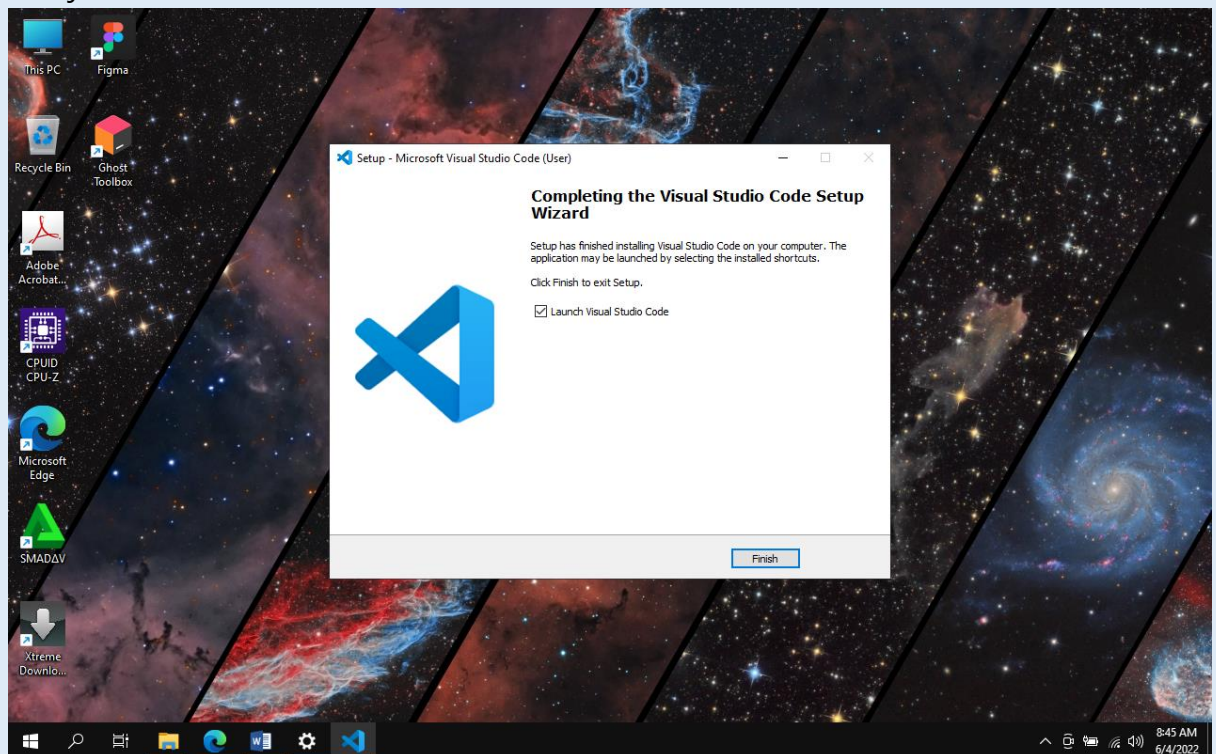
This PC
Figma
Recycle Bin
Ghost Toolbox
Adobe Acrobat...
CPUID CPU-Z
Microsoft Edge
SMADAV
Xtreme Downlo...

Setup - Microsoft Visual Studio Code (User)

Completing the Visual Studio Code Setup Wizard

Setup has finished installing Visual Studio Code on your computer. The application may be launched by selecting the installed shortcuts.

Click Finish to exit Setup.

☑ Launch Visual Studio Code

Finish

8:45 AM
6/4/2022